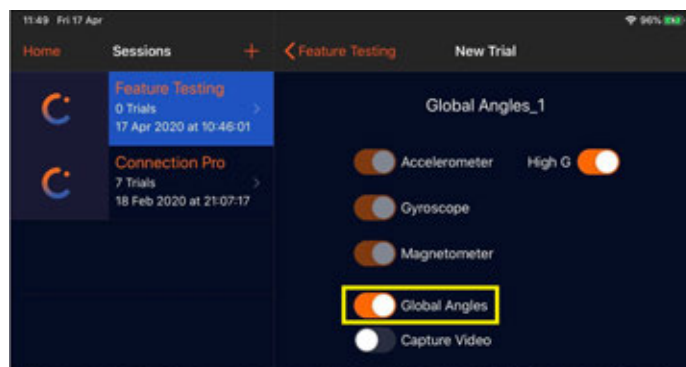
11:49 Fri 17 Apr

96%

Home

Sessions

+

Feature Testing

0 Trials

17 Apr 2020 at 10:46:01

Connection Pro

7 Trials

18 Feb 2020 at 21:07:17

Feature Testing

New Trial

Global Angles_1

Accelerometer

High G

Gyroscope

Magnetometer

Global Angles

Capture Video